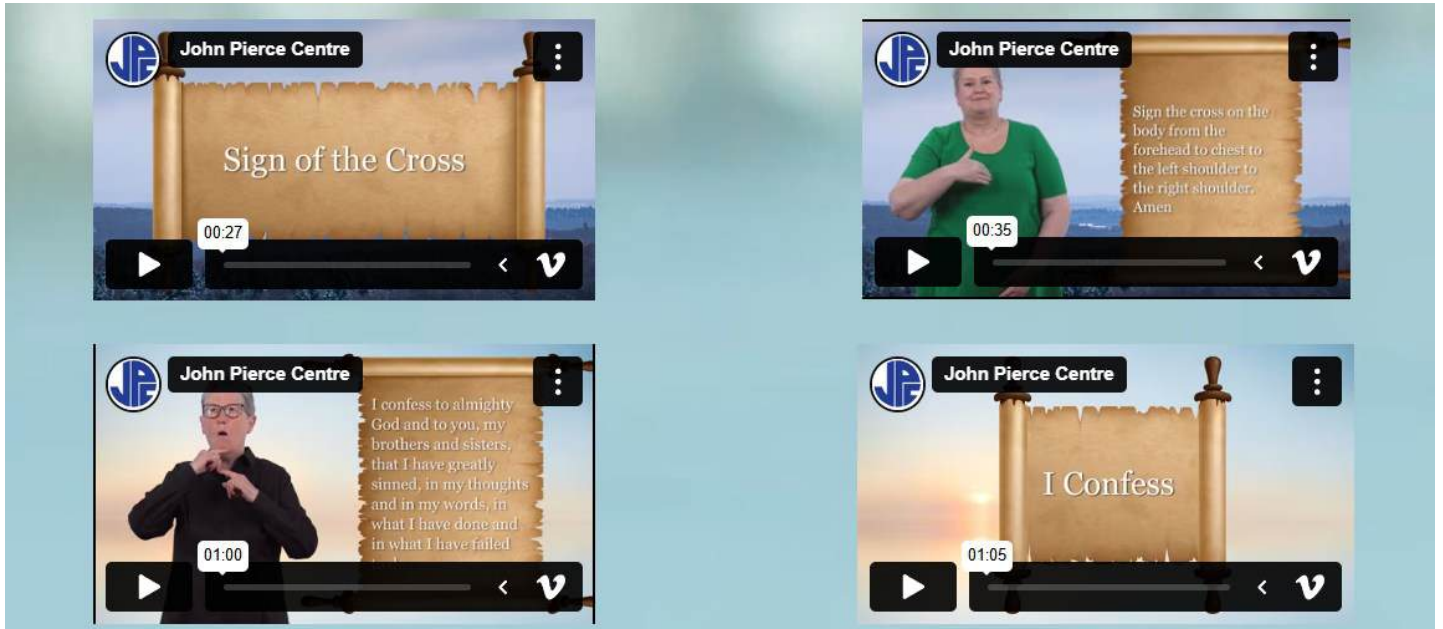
John Pierce Centre

Sign of the Cross

00:27

John Pierce Centre

Sign the cross on the body from the forehead to chest to the left shoulder to the right shoulder. Amen

00:35

John Pierce Centre

I confess to almighty God and to you, my brothers and sisters, that I have greatly sinned, in my thoughts and in my words, in what I have done and in what I have failed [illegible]

01:00

John Pierce Centre

I Confess

01:05